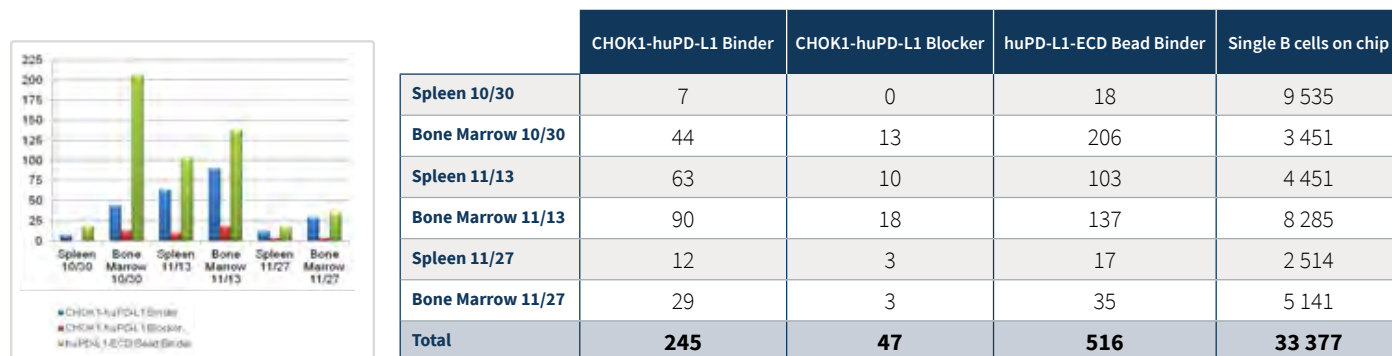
225
200
175
150
125
100
75
50
25
0

Spleen 10/30
Bone Marrow 10/30
Spleen 11/13
Bone Marrow 11/13
Spleen 11/27
Bone Marrow 11/27

CHOK1-huPD-L1 Binder
CHOK1-huPD-L1 Blocker
huPD-L1-ECD Bead Binder

| | CHOK1-huPD-L1 Binder | CHOK1-huPD-L1 Blocker | huPD-L1-ECD Bead Binder | Single B cells on chip |
|---|---|---|---|---|
| Spleen 10/30 | 7 | 0 | 18 | 9 535 |
| Bone Marrow 10/30 | 44 | 13 | 206 | 3 451 |
| Spleen 11/13 | 63 | 10 | 103 | 4 451 |
| Bone Marrow 11/13 | 90 | 18 | 137 | 8 285 |
| Spleen 11/27 | 12 | 3 | 17 | 2 514 |
| Bone Marrow 11/27 | 29 | 3 | 35 | 5 141 |
| Total | 245 | 47 | 516 | 33 377 |